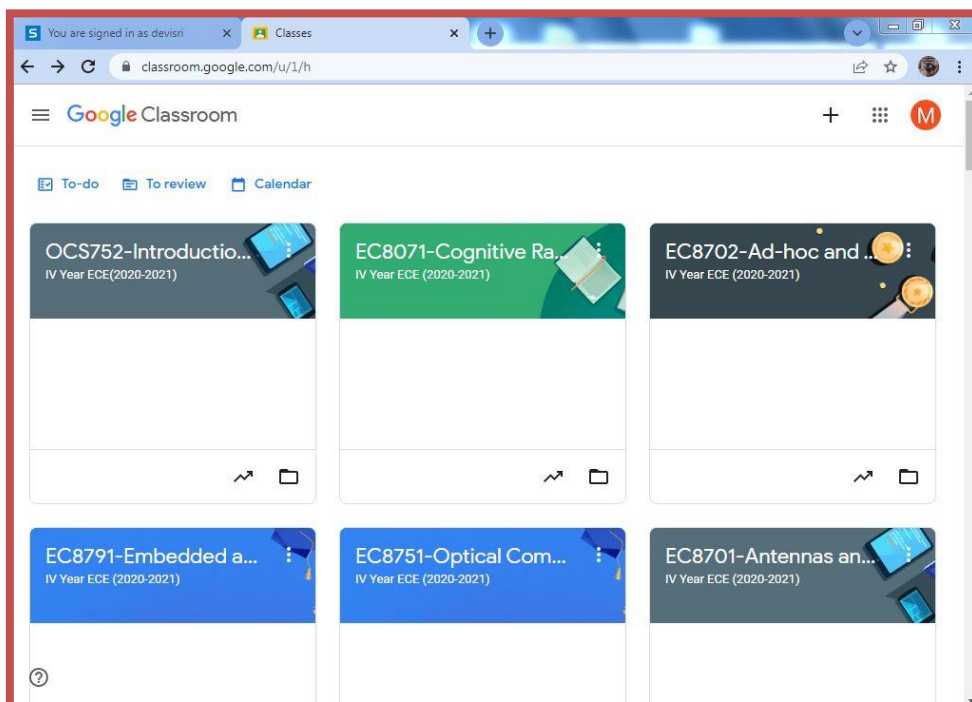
You are signed in as devisri

Classes

classroom.google.com/u/1/h

Google Classroom

M

To-do To review Calendar

OCS752-Introductio...
IV Year ECE(2020-2021)

EC8071-Cognitive Ra...
IV Year ECE (2020-2021)

EC8702-Ad-hoc and ...
IV Year ECE (2020-2021)

EC8791-Embedded a...
IV Year ECE (2020-2021)

EC8751-Optical Com...
IV Year ECE (2020-2021)

EC8701-Antennas an...
IV Year ECE (2020-2021)

?